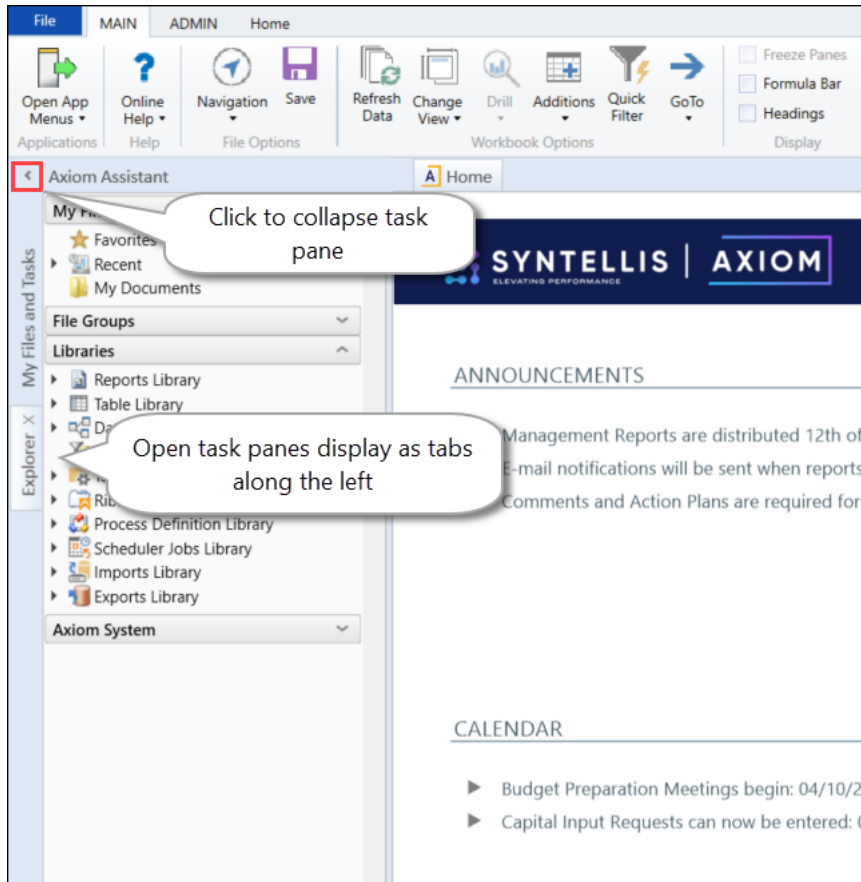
File MAIN ADMIN Home

Open App Menus ▾
Applications

Online Help ▾
Help

Navigation Save
File Options

Refresh Data
Change View ▾
Drill
Additions
Quick Filter
GoTo
Workbook Options

Freeze Panes
Formula Bar
Headings
Display

Axiom Assistant

A Home

My Fi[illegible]
Favorites
Recent
My Documents

Click to collapse task pane

File Groups
Libraries
Reports Library
Table Library
Da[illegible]
Rib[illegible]
Process Definition Library
Scheduler Jobs Library
Imports Library
Exports Library
Axiom System

My Files and Tasks
Explorer ×

Open task panes display as tabs along the left

SYNTELLIS | AXIOM
ELEVATING PERFORMANCE

ANNOUNCEMENTS

Management Reports are distributed 12th of
E-mail notifications will be sent when reports
Comments and Action Plans are required for

CALENDAR

Budget Preparation Meetings begin: 04/10/2
Capital Input Requests can now be entered: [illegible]